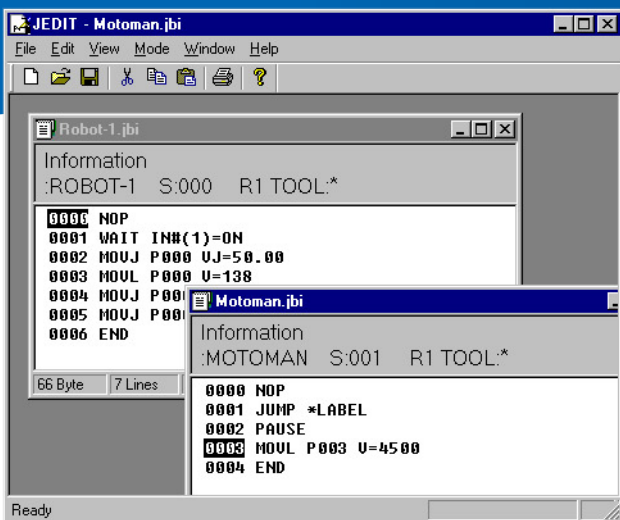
JEDIT - Motoman.jbi
File Edit View Mode Window Help

Robot-1.jbi
Information
:ROBOT-1 S:000 R1 TOOL:*
0000 NOP
0001 WAIT IN#(1)=ON
0002 MOVJ P000 VJ=50.00
0003 MOVL P000 V=138
0004 MOVJ P00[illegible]
0005 MOVJ P00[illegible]
0006 END
66 Byte | 7 Lines

Motoman.jbi
Information
:MOTOMAN S:001 R1 TOOL:*
0000 NOP
0001 JUMP *LABEL
0002 PAUSE
0003 MOVL P003 V=4500
0004 END

Ready